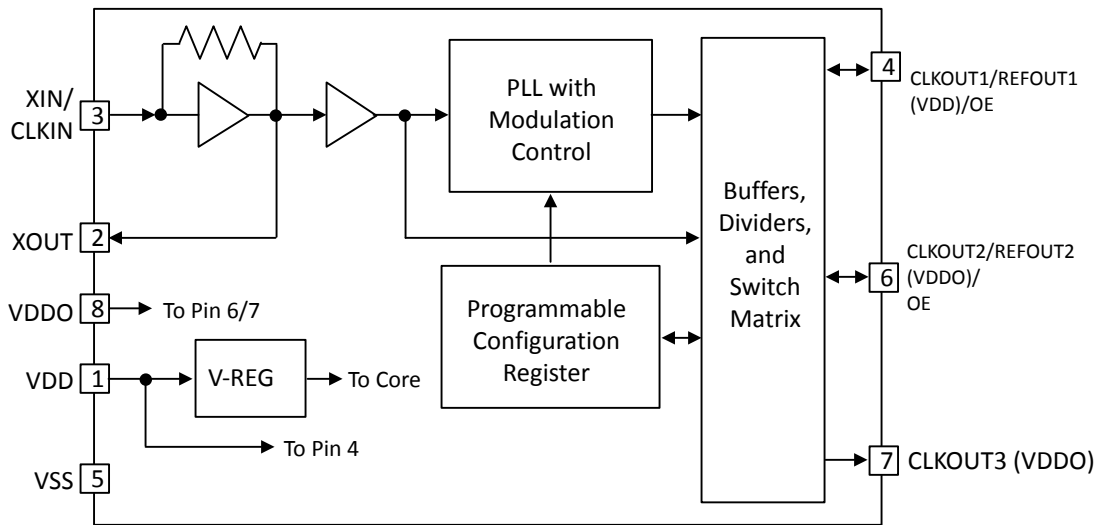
XIN/
CLKIN
3

XOUT
2

VDDO
8
To Pin 6/7

VDD
1

V-REG
To Core

To Pin 4

VSS
5

PLL with
Modulation
Control

Programmable
Configuration
Register

Buffers,
Dividers,
and
Switch
Matrix

4
CLKOUT1/REFOUT1
(VDD)/OE

6
CLKOUT2/REFOUT2
(VDDO)/
OE

7
CLKOUT3 (VDDO)